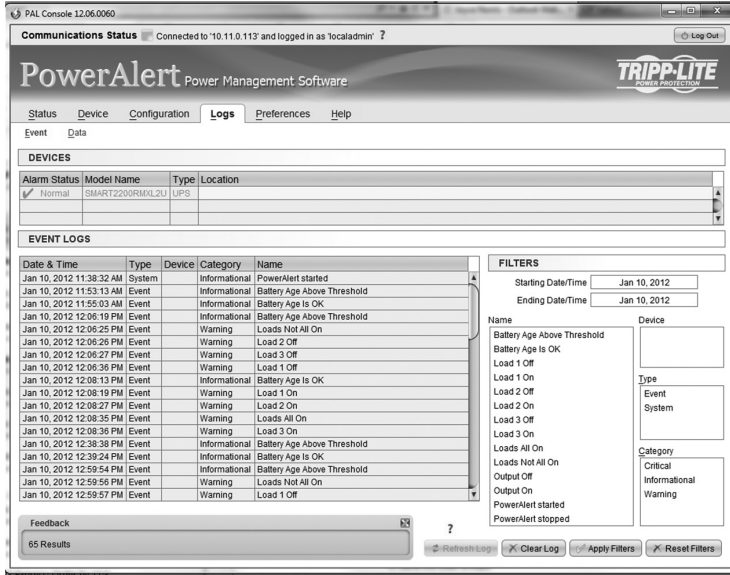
PAL Console 12.06.0060

Communications Status Connected to '10.11.0.113' and logged in as 'localadmin' ?

Log Out

PowerAlert Power Management Software

TRIPP·LITE POWER PROTECTION

Status Device Configuration Logs Preferences Help

Event Data

DEVICES

| Alarm Status | Model Name | Type | Location |
|---|---|---|---|
| Normal | SMART2200RMXL2U | UPS | |

EVENT LOGS

| Date & Time | Type | Device | Category | Name |
|---|---|---|---|---|
| Jan 10, 2012 11:38:32 AM | System | | Informational | PowerAlert started |
| Jan 10, 2012 11:53:13 AM | Event | | Informational | Battery Age Above Threshold |
| Jan 10, 2012 11:55:03 AM | Event | | Informational | Battery Age Is OK |
| Jan 10, 2012 12:06:19 PM | Event | | Informational | Battery Age Above Threshold |
| Jan 10, 2012 12:06:25 PM | Event | | Warning | Loads Not All On |
| Jan 10, 2012 12:06:26 PM | Event | | Warning | Load 2 Off |
| Jan 10, 2012 12:06:27 PM | Event | | Warning | Load 3 Off |
| Jan 10, 2012 12:06:36 PM | Event | | Warning | Load 1 Off |
| Jan 10, 2012 12:08:13 PM | Event | | Informational | Battery Age Is OK |
| Jan 10, 2012 12:08:19 PM | Event | | Warning | Load 1 On |
| Jan 10, 2012 12:08:27 PM | Event | | Warning | Load 2 On |
| Jan 10, 2012 12:08:35 PM | Event | | Warning | Loads All On |
| Jan 10, 2012 12:08:36 PM | Event | | Warning | Load 3 On |
| Jan 10, 2012 12:38:38 PM | Event | | Informational | Battery Age Above Threshold |
| Jan 10, 2012 12:39:24 PM | Event | | Informational | Battery Age Is OK |
| Jan 10, 2012 12:59:54 PM | Event | | Informational | Battery Age Above Threshold |
| Jan 10, 2012 12:59:56 PM | Event | | Warning | Loads Not All On |
| Jan 10, 2012 12:59:57 PM | Event | | Warning | Load 1 Off |

FILTERS

Starting Date/Time Jan 10, 2012

Ending Date/Time Jan 10, 2012

Name
Battery Age Above Threshold
Battery Age Is OK
Load 1 Off
Load 1 On
Load 2 Off
Load 2 On
Load 3 Off
Load 3 On
Loads All On
Loads Not All On
Output Off
Output On
PowerAlert started
PowerAlert stopped

Device

Type
Event
System

Category
Critical
Informational
Warning

Feedback

65 Results

?

Refresh Log Clear Log Apply Filters Reset Filters